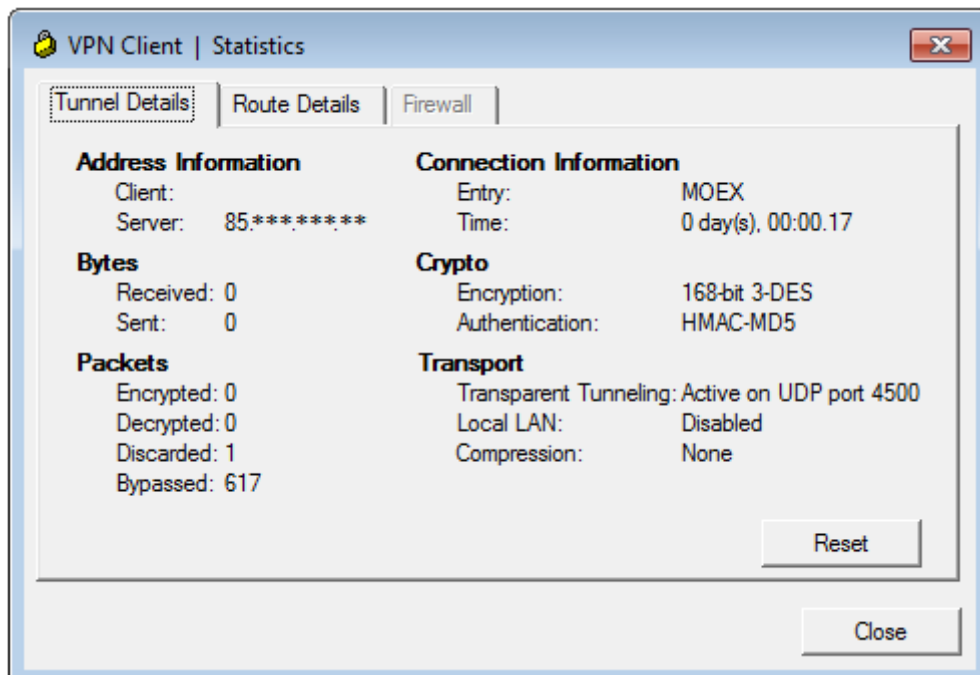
VPN Client | Statistics

Tunnel Details | Route Details | Firewall

**Address Information**
Client:
Server: 85.\*\*\*.\*\*\*.\*\*

**Bytes**
Received: 0
Sent: 0

**Packets**
Encrypted: 0
Decrypted: 0
Discarded: 1
Bypassed: 617

**Connection Information**
Entry: MOEX
Time: 0 day(s), 00:00.17

**Crypto**
Encryption: 168-bit 3-DES
Authentication: HMAC-MD5

**Transport**
Transparent Tunneling: Active on UDP port 4500
Local LAN: Disabled
Compression: None

Reset

Close